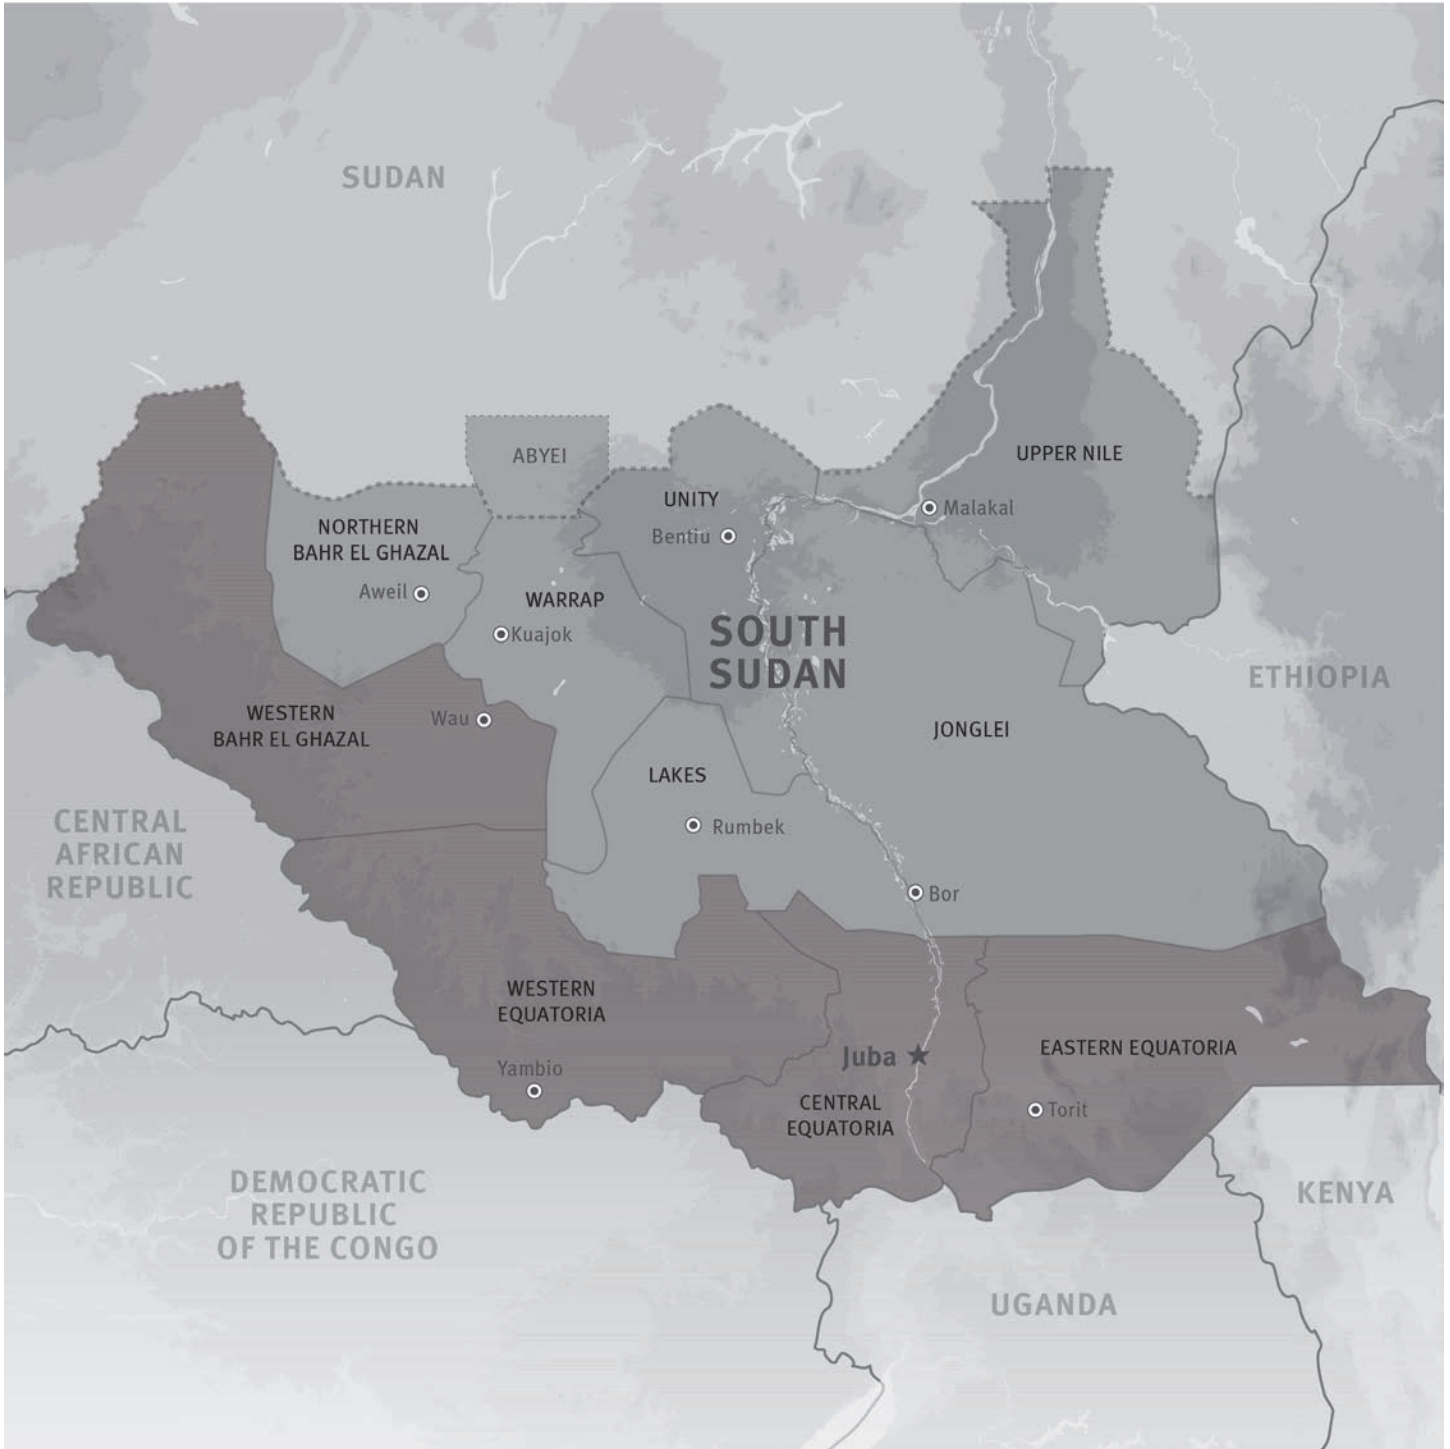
SUDAN

ABYEI

UNITY

Bentiu

UPPER NILE

Malakal

NORTHERN BAHR EL GHAZAL

Aweil

WARRAP

Kuajok

SOUTH SUDAN

ETHIOPIA

WESTERN BAHR EL GHAZAL

Wau

JONGLEI

LAKES

Rumbek

CENTRAL AFRICAN REPUBLIC

Bor

WESTERN EQUATORIA

Juba

EASTERN EQUATORIA

Yambio

CENTRAL EQUATORIA

Torit

DEMOCRATIC REPUBLIC OF THE CONGO

KENYA

UGANDA